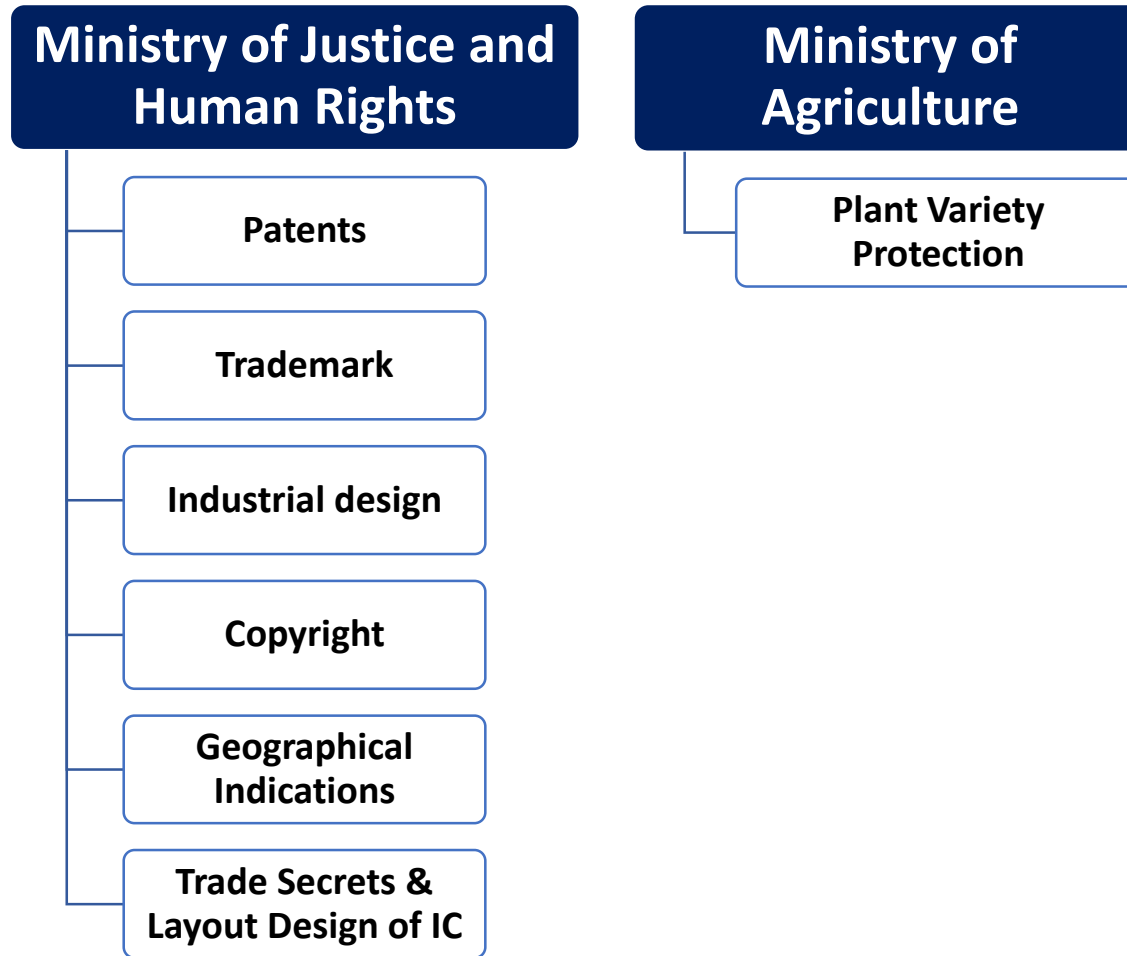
Ministry of Justice and Human Rights

Patents

Trademark

Industrial design

Copyright

Geographical Indications

Trade Secrets & Layout Design of IC

Ministry of Agriculture

Plant Variety Protection